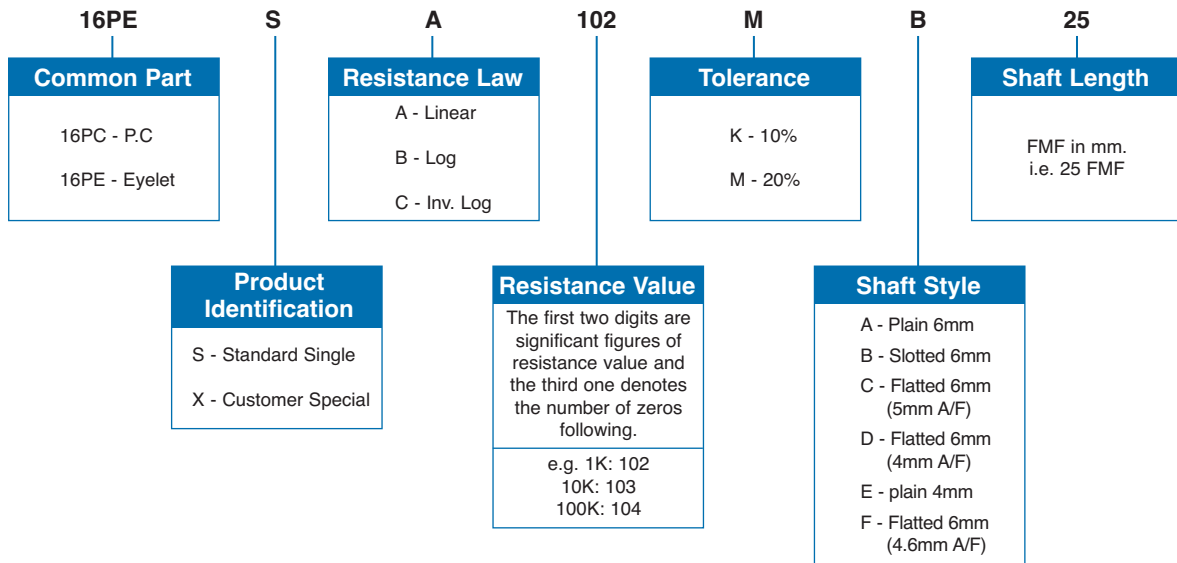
16PE S A 102 M B 25

Common Part

16PC - P.C

16PE - Eyelet

Product Identification

S - Standard Single

X - Customer Special

Resistance Law

A - Linear

B - Log

C - Inv. Log

Resistance Value

The first two digits are significant figures of resistance value and the third one denotes the number of zeros following.

e.g. 1K: 102
10K: 103
100K: 104

Tolerance

K - 10%

M - 20%

Shaft Style

A - Plain 6mm

B - Slotted 6mm

C - Flatted 6mm (5mm A/F)

D - Flatted 6mm (4mm A/F)

E - plain 4mm

F - Flatted 6mm (4.6mm A/F)

Shaft Length

FMF in mm.
i.e. 25 FMF